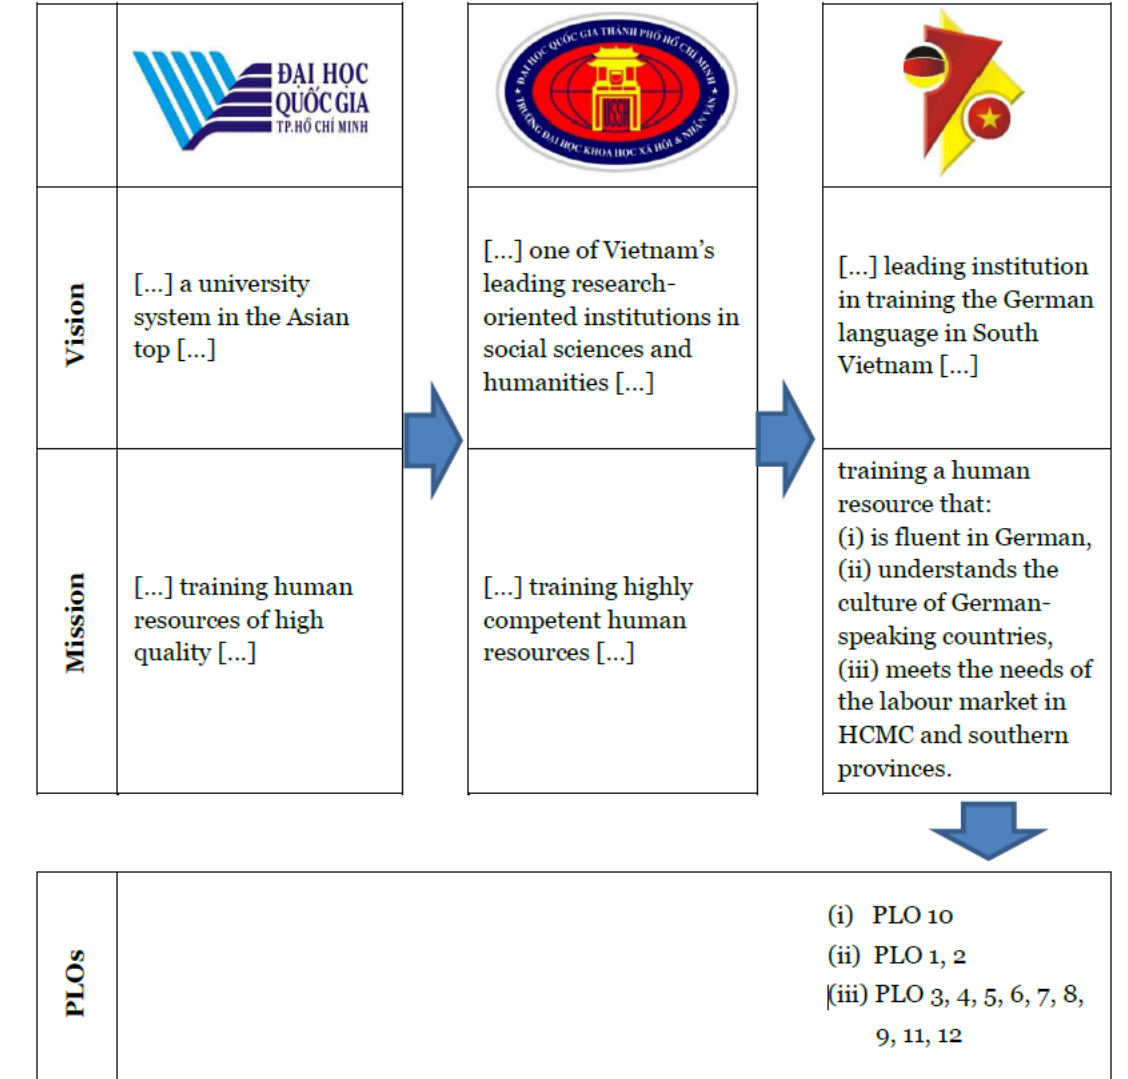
ĐẠI HỌC QUỐC GIA TP.HỒ CHÍ MINH

ĐẠI HỌC QUỐC GIA THÀNH PHỐ HỒ CHÍ MINH TRƯỜNG ĐẠI HỌC KHOA HỌC XÃ HỘI & NHÂN VĂN USSH

| | | | |
|---|---|---|---|
| Vision | [...] a university system in the Asian top [...] | [...] one of Vietnam's leading research-oriented institutions in social sciences and humanities [...] | [...] leading institution in training the German language in South Vietnam [...] |
| Mission | [...] training human resources of high quality [...] | [...] training highly competent human resources [...] | training a human resource that: (i) is fluent in German, (ii) understands the culture of German-speaking countries, (iii) meets the needs of the labour market in HCMC and southern provinces. |

| | |
|---|---|
| PLOs | (i) PLO 10<br>(ii) PLO 1, 2<br>(iii) PLO 3, 4, 5, 6, 7, 8, 9, 11, 12 |